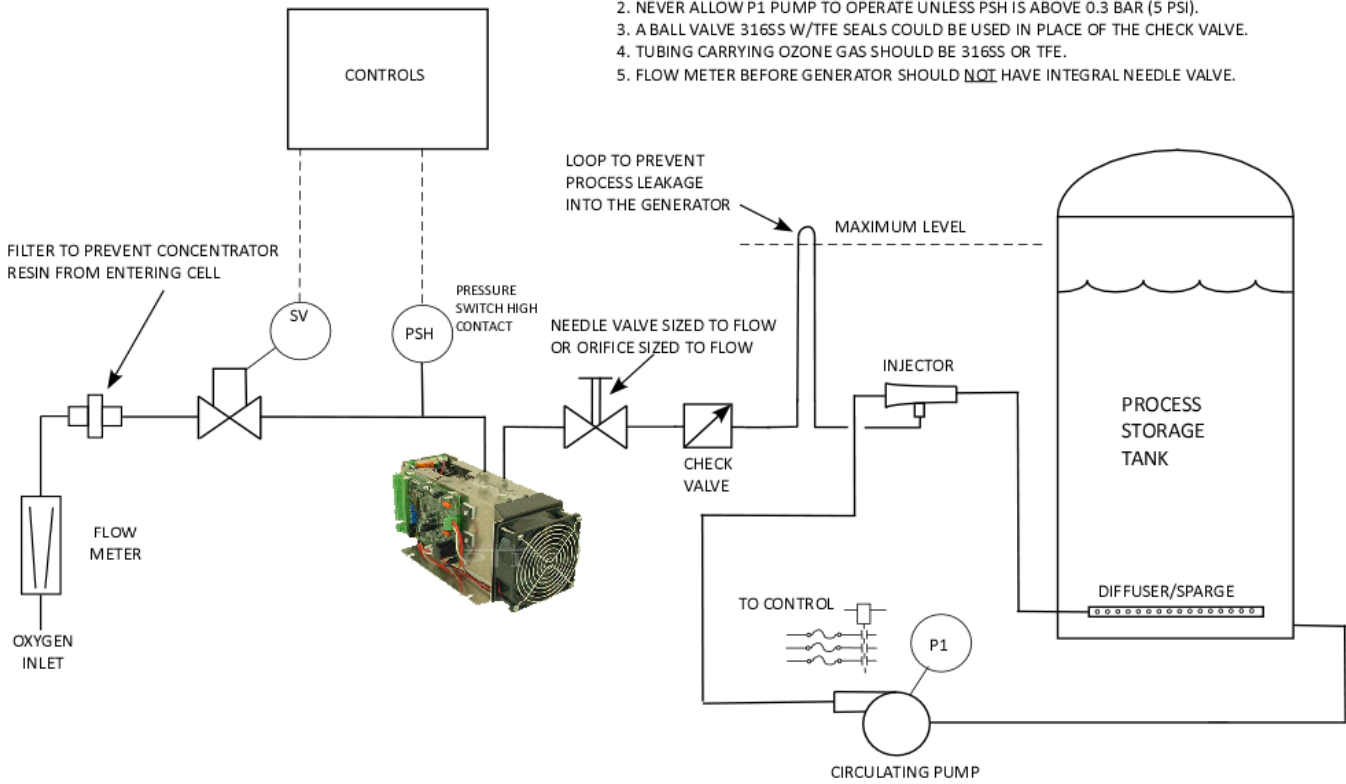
2. NEVER ALLOW P1 PUMP TO OPERATE UNLESS PSH IS ABOVE 0.3 BAR (5 PSI).
3. A BALL VALVE 316SS W/TFE SEALS COULD BE USED IN PLACE OF THE CHECK VALVE.
4. TUBING CARRYING OZONE GAS SHOULD BE 316SS OR TFE.
5. FLOW METER BEFORE GENERATOR SHOULD NOT HAVE INTEGRAL NEEDLE VALVE.

CONTROLS

LOOP TO PREVENT PROCESS LEAKAGE INTO THE GENERATOR

MAXIMUM LEVEL

FILTER TO PREVENT CONCENTRATOR RESIN FROM ENTERING CELL

SV

PSH

PRESSURE SWITCH HIGH CONTACT

NEEDLE VALVE SIZED TO FLOW OR ORIFICE SIZED TO FLOW

INJECTOR

PROCESS STORAGE TANK

CHECK VALVE

FLOW METER

OXYGEN INLET

TO CONTROL

P1

DIFFUSER/SPARGE

CIRCULATING PUMP